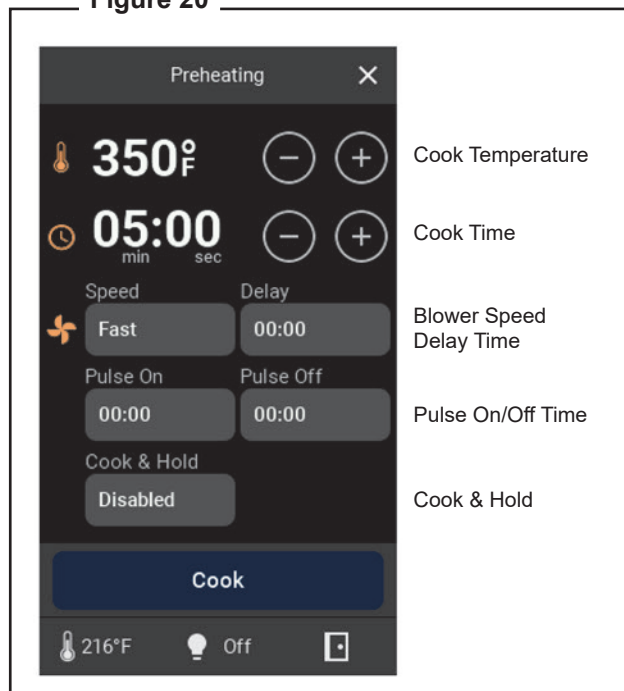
Figure 20

Preheating ✕

350°F

Cook Temperature

05:00
min sec

Cook Time

Speed
Fast

Delay
00:00

Blower Speed
Delay Time

Pulse On
00:00

Pulse Off
00:00

Pulse On/Off Time

Cook & Hold
Disabled

Cook & Hold

Cook

216°F Off